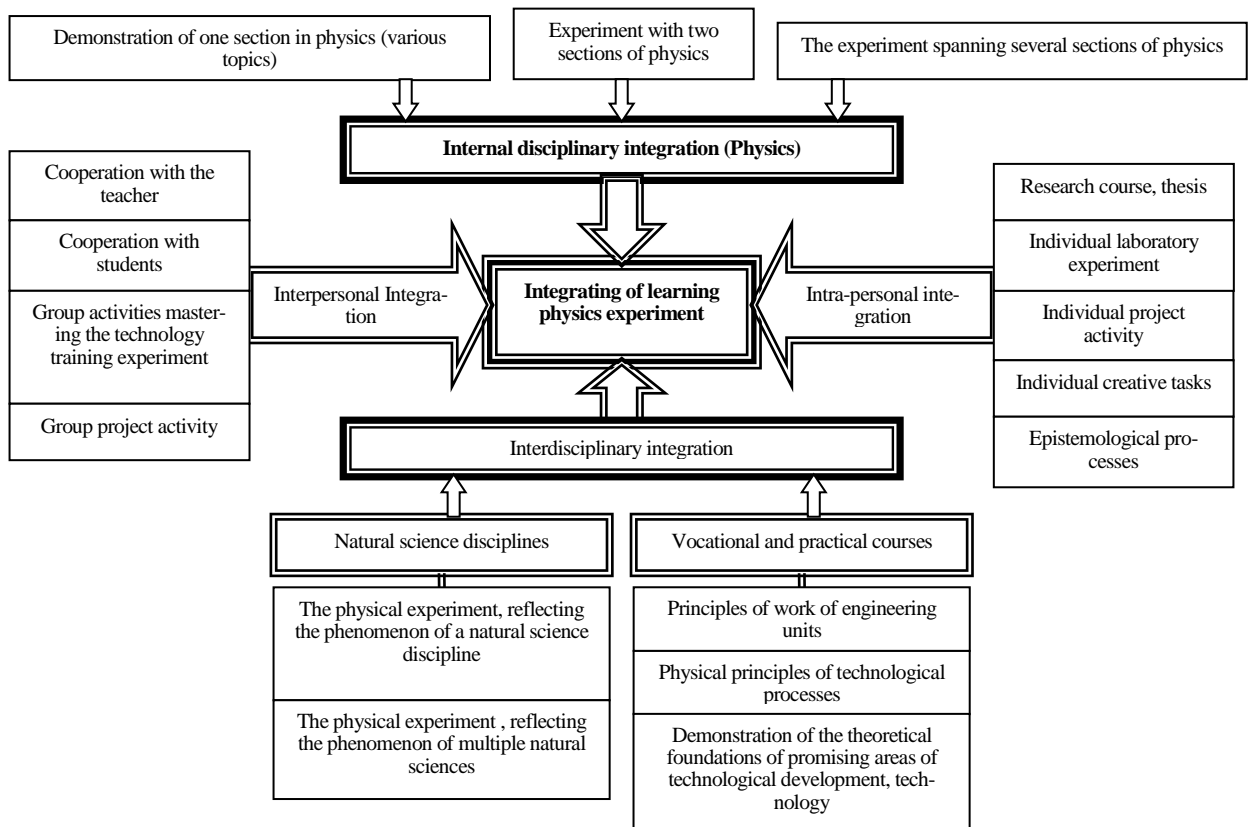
Demonstration of one section in physics (various topics)

Experiment with two sections of physics

The experiment spanning several sections of physics

**Internal disciplinary integration (Physics)**

Cooperation with the teacher

Cooperation with students

Group activities mastering the technology training experiment

Group project activity

Interpersonal Integration

**Integrating of learning physics experiment**

Intra-personal integration

Research course, thesis

Individual laboratory experiment

Individual project activity

Individual creative tasks

Epistemological processes

Interdisciplinary integration

Natural science disciplines

The physical experiment, reflecting the phenomenon of a natural science discipline

The physical experiment , reflecting the phenomenon of multiple natural sciences

Vocational and practical courses

Principles of work of engineering units

Physical principles of technological processes

Demonstration of the theoretical foundations of promising areas of technological development, technology